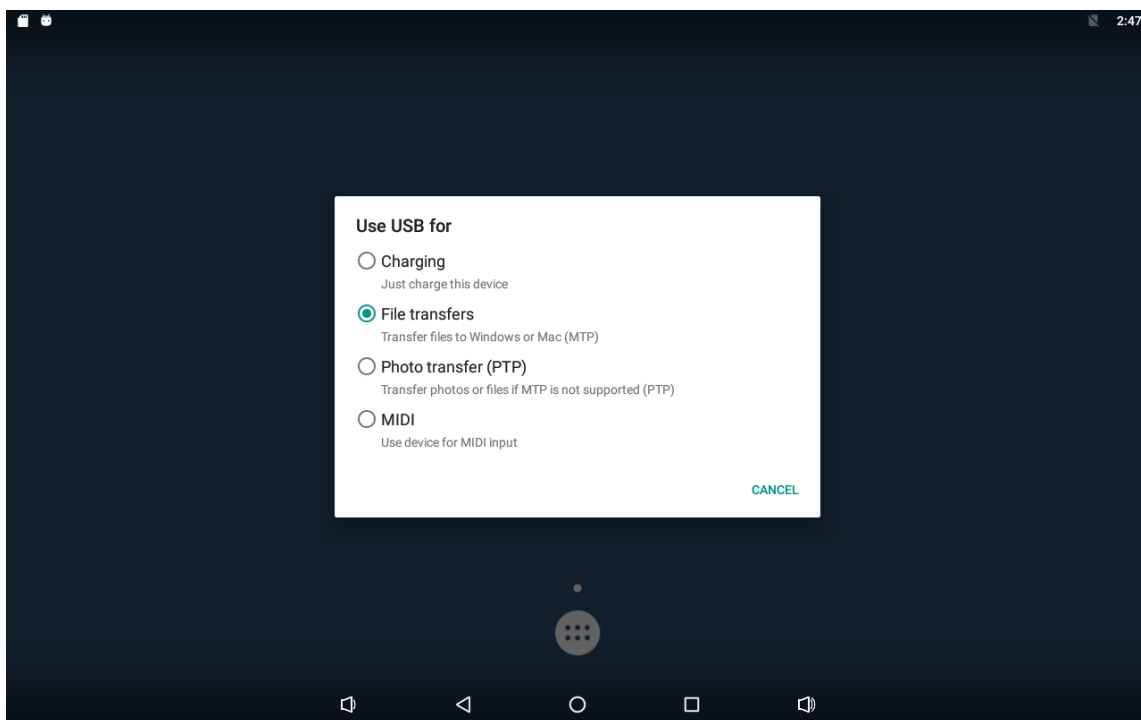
2:47

Use USB for

Charging
Just charge this device

File transfers
Transfer files to Windows or Mac (MTP)

Photo transfer (PTP)
Transfer photos or files if MTP is not supported (PTP)

MIDI
Use device for MIDI input

CANCEL